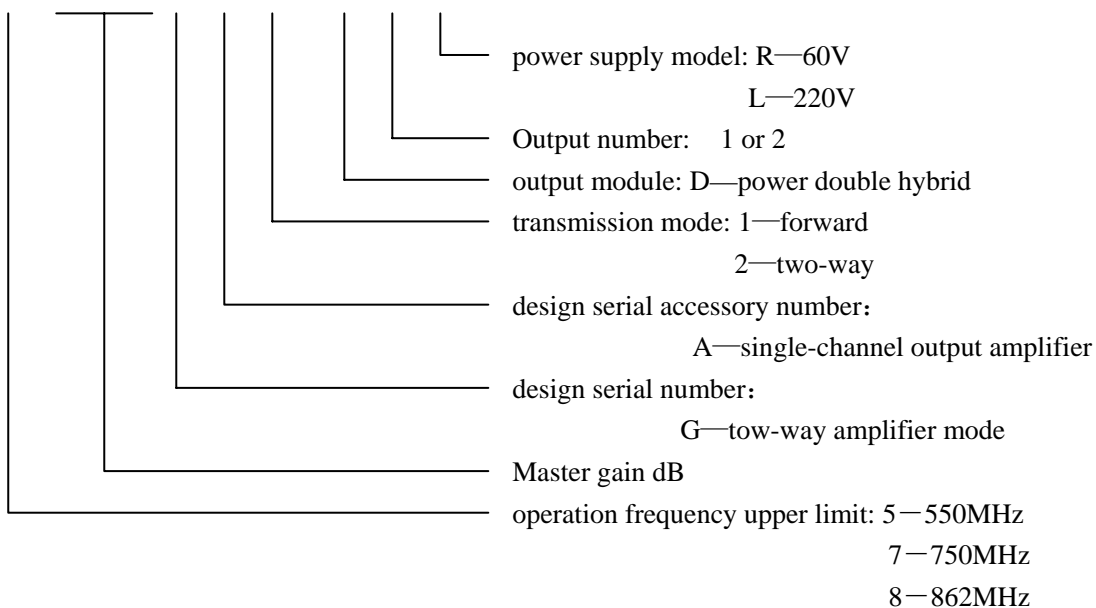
power supply model: R—60V

L—220V

Output number: 1 or 2

output module: D—power double hybrid

transmission mode: 1—forward

2—two-way

design serial accessory number:

A—single-channel output amplifier

design serial number:

G—tow-way amplifier mode

Master gain dB

operation frequency upper limit: 5－550MHz

7－750MHz

8－862MHz